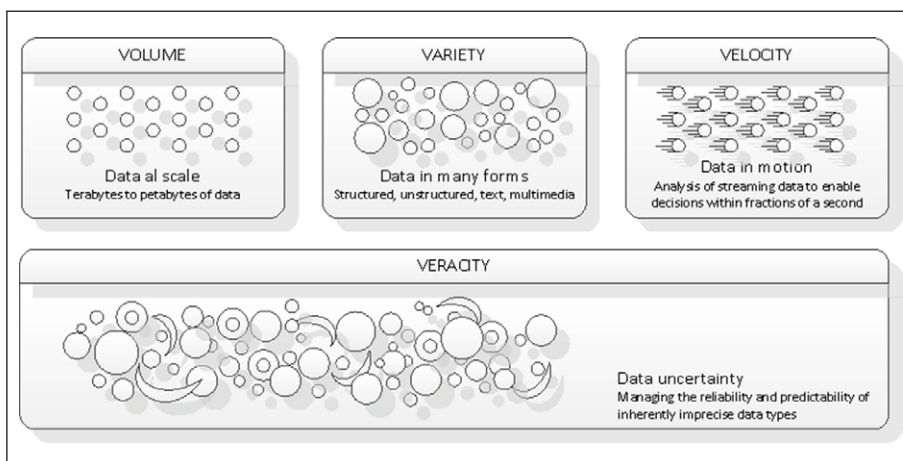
VOLUME

Data al scale
Terabytes to petabytes of data

VARIETY

Data in many forms
Structured, unstructured, text, multimedia

VELOCITY

Data in motion
Analysis of streaming data to enable decisions within fractions of a second

VERACITY

Data uncertainty
Managing the reliability and predictability of inherently imprecise data types